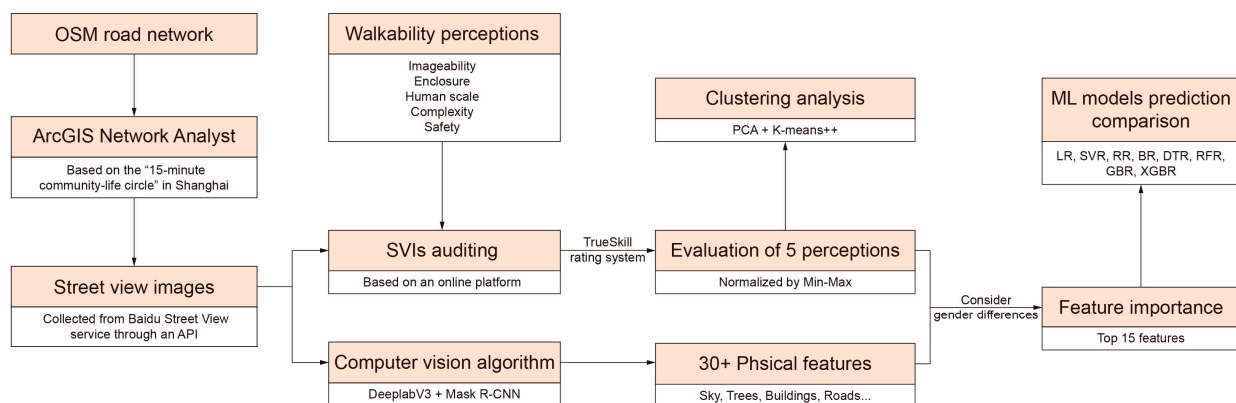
OSM road network

ArcGIS Network Analyst

Based on the "15-minute community-life circle" in Shanghai

Street view images

Collected from Baidu Street View service through an API

Walkability perceptions

Imageability
Enclosure
Human scale
Complexity
Safety

SVIs auditing

Based on an online platform

Computer vision algorithm

DeeplabV3 + Mask R-CNN

TrueSkill rating system

Clustering analysis

PCA + K-means++

Evaluation of 5 perceptions

Normalized by Min-Max

30+ Phsical features

Sky, Trees, Buildings, Roads...

Consider gender differences

ML models prediction comparison

LR, SVR, RR, BR, DTR, RFR, GBR, XGBR

Feature importance

Top 15 features